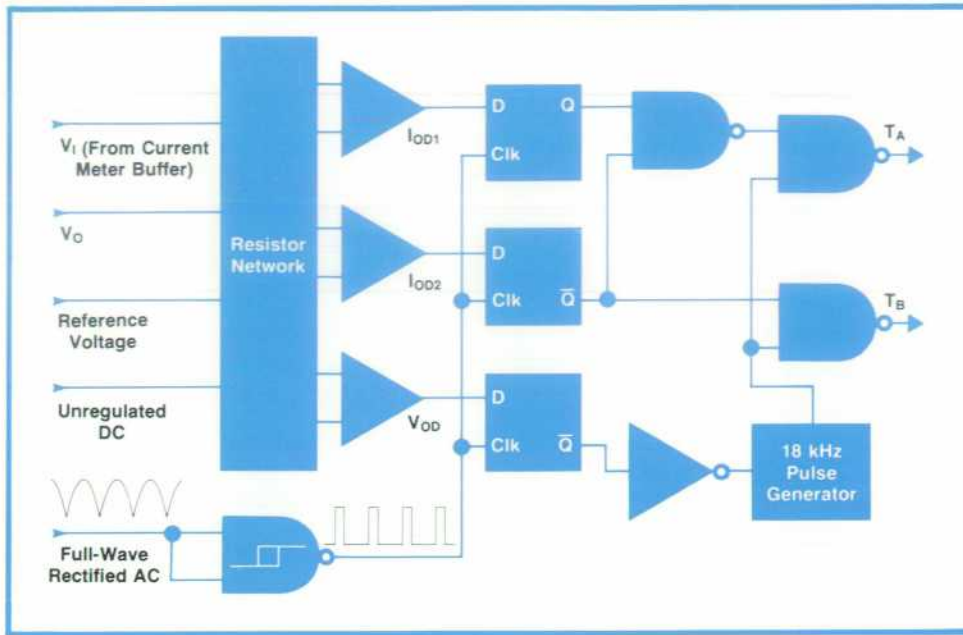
$V_I$ (From Current Meter Buffer)

$V_O$

Reference Voltage

Unregulated DC

Full-Wave Rectified AC

Resistor Network

$I_{OD1}$

$I_{OD2}$

$V_{OD}$

D Q Clk

D Clk $\overline{Q}$

D Clk $\overline{Q}$

$T_A$

$T_B$

18 kHz Pulse Generator